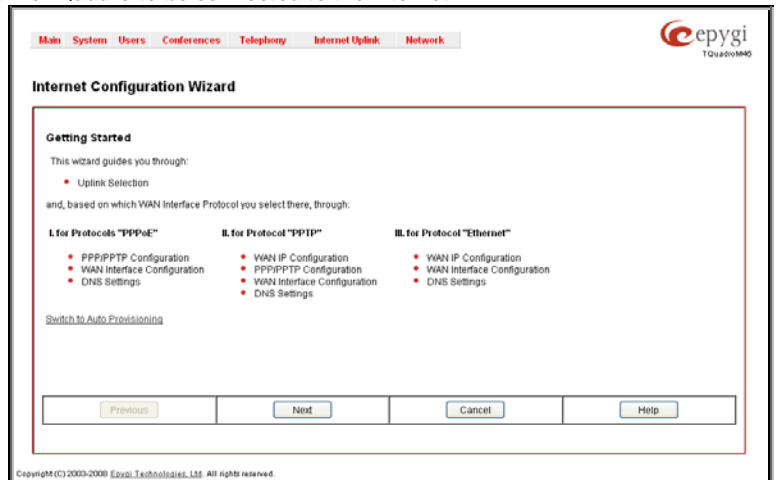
Main System Users Conferences Telephony Internet Uplink Network

epygi
TQuadroM46

Internet Configuration Wizard

Getting Started

This wizard guides you through:

• Uplink Selection

and, based on which WAN Interface Protocol you select there, through:

I. for Protocols "PPPoE"

• PPP/PPTP Configuration
• WAN Interface Configuration
• DNS Settings

II. for Protocol "PPTP"

• WAN IP Configuration
• PPP/PPTP Configuration
• WAN Interface Configuration
• DNS Settings

III. for Protocol "Ethernet"

• WAN IP Configuration
• WAN Interface Configuration
• DNS Settings

Switch to Auto Provisioning

| Previous | Next | Cancel | Help |
|---|---|---|---|

Copyright (C) 2003-2008 Epygi Technologies, Ltd. All rights reserved.